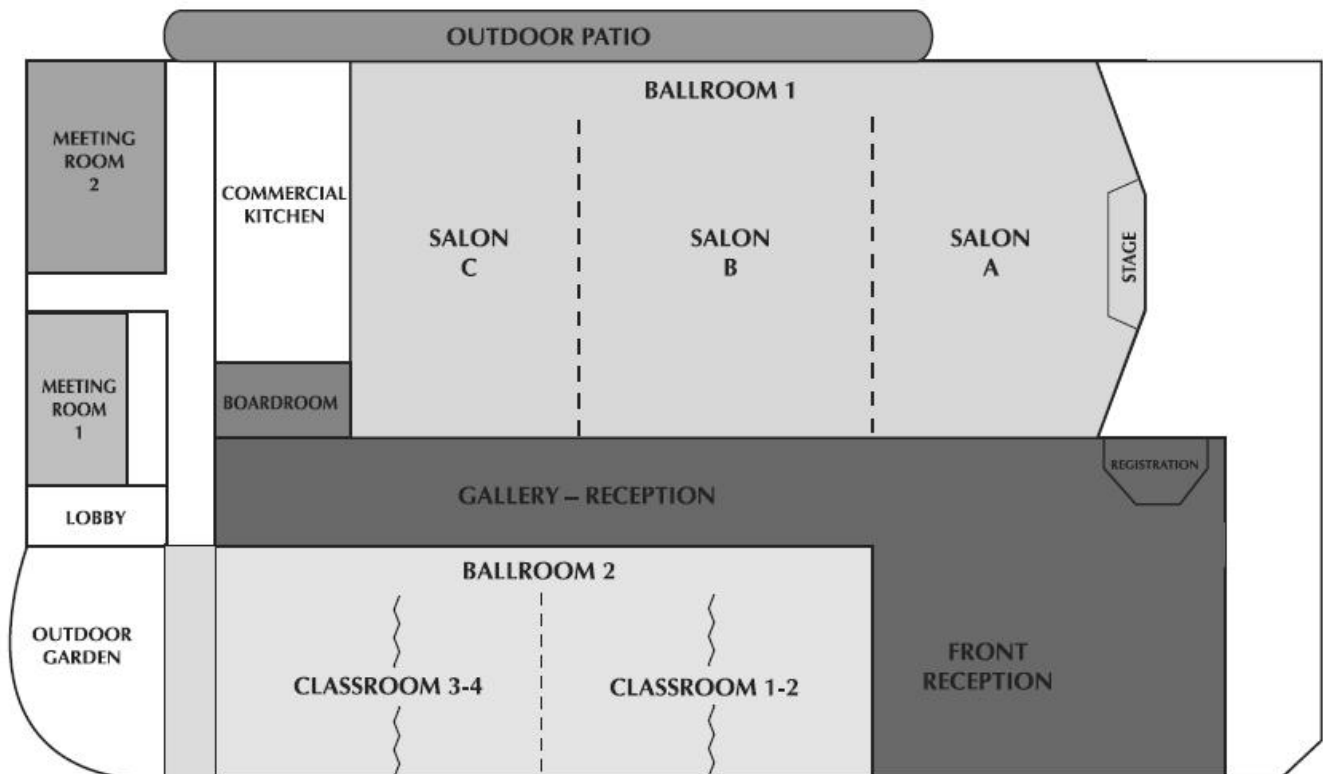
OUTDOOR PATIO

MEETING ROOM 2

COMMERCIAL KITCHEN

BALLROOM 1

SALON C

SALON B

SALON A

STAGE

MEETING ROOM 1

BOARDROOM

REGISTRATION

GALLERY – RECEPTION

LOBBY

BALLROOM 2

OUTDOOR GARDEN

CLASSROOM 3-4

CLASSROOM 1-2

FRONT RECEPTION